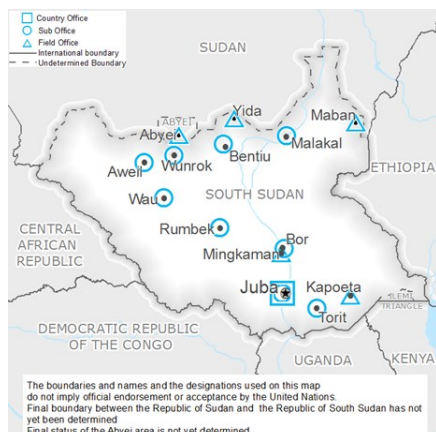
Country Office
Sub Office
Field Office
International boundary
Undetermined Boundary

SUDAN

ABYEI
Abyei
Yida
Maban
Aweil
Wunrok
Bentiu
Malakal
ETHIOPIA
SOUTH SUDAN
Wau
CENTRAL AFRICAN REPUBLIC
Rumbek
Bor
Mingkaman
Juba
Kapoeta
ILEMI TRIANGLE
Torit
DEMOCRATIC REPUBLIC OF THE CONGO
UGANDA
KENYA

The boundaries and names and the designations used on this map do not imply official endorsement or acceptance by the United Nations.
Final boundary between the Republic of Sudan and the Republic of South Sudan has not yet been determined
Final status of the Abyei area is not yet determined